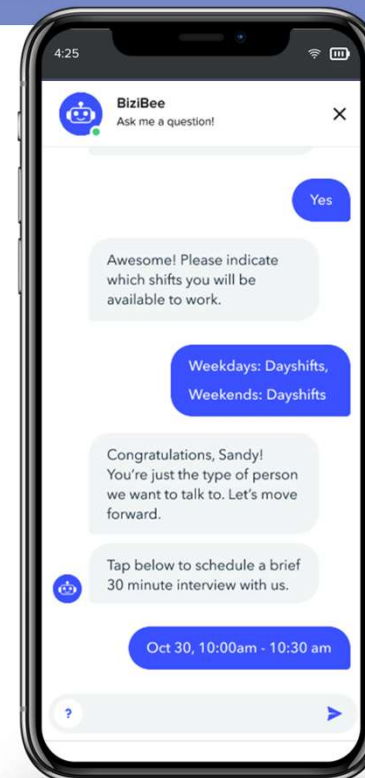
4:25

BiziBee
Ask me a question!

×

Yes

Awesome! Please indicate which shifts you will be available to work.

Weekdays: Dayshifts,
Weekends: Dayshifts

Congratulations, Sandy! You're just the type of person we want to talk to. Let's move forward.

Tap below to schedule a brief 30 minute interview with us.

Oct 30, 10:00am - 10:30 am

?